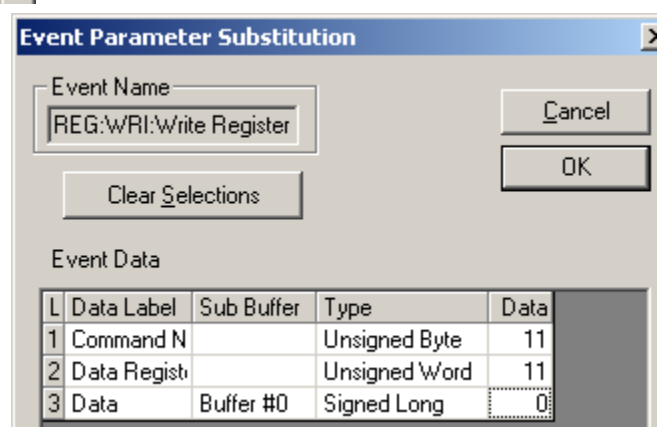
Event Parameter Substitution

Event Name
REG:WRI:Write Register

Cancel
OK

Clear Selections

Event Data

| L | Data Label | Sub Buffer | Type | Data |
|---|---|---|---|---|
| 1 | Command N |  | Unsigned Byte | 11 |
| 2 | Data Regist |  | Unsigned Word | 11 |
| 3 | Data | Buffer #0 | Signed Long | 0 |